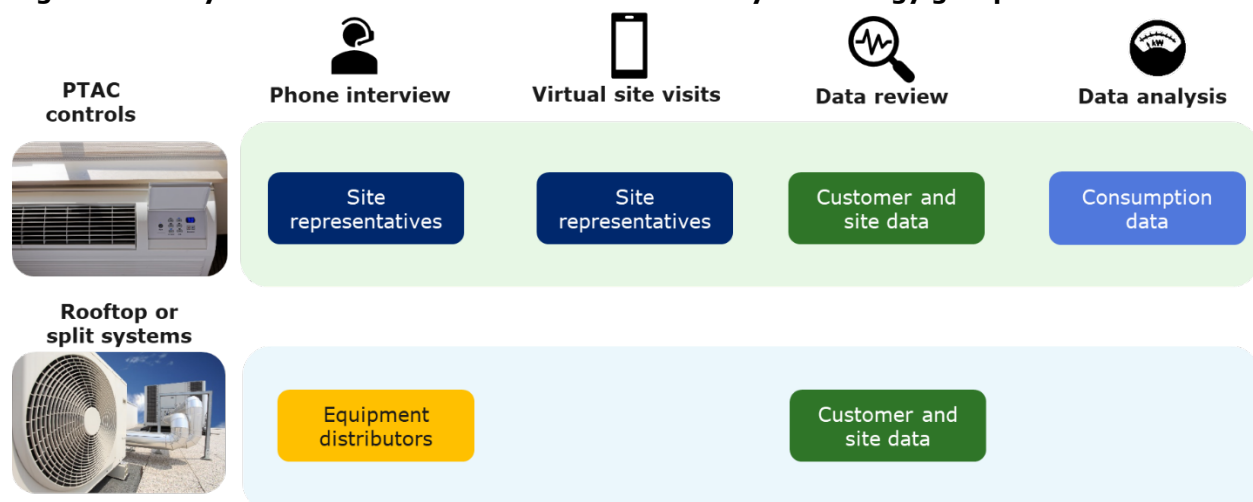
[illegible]

Phone interview

Virtual site visits

Data review

Data analysis

PTAC controls

Site representatives

Site representatives

Customer and site data

Consumption data

Rooftop or split systems

Equipment distributors

Customer and site data